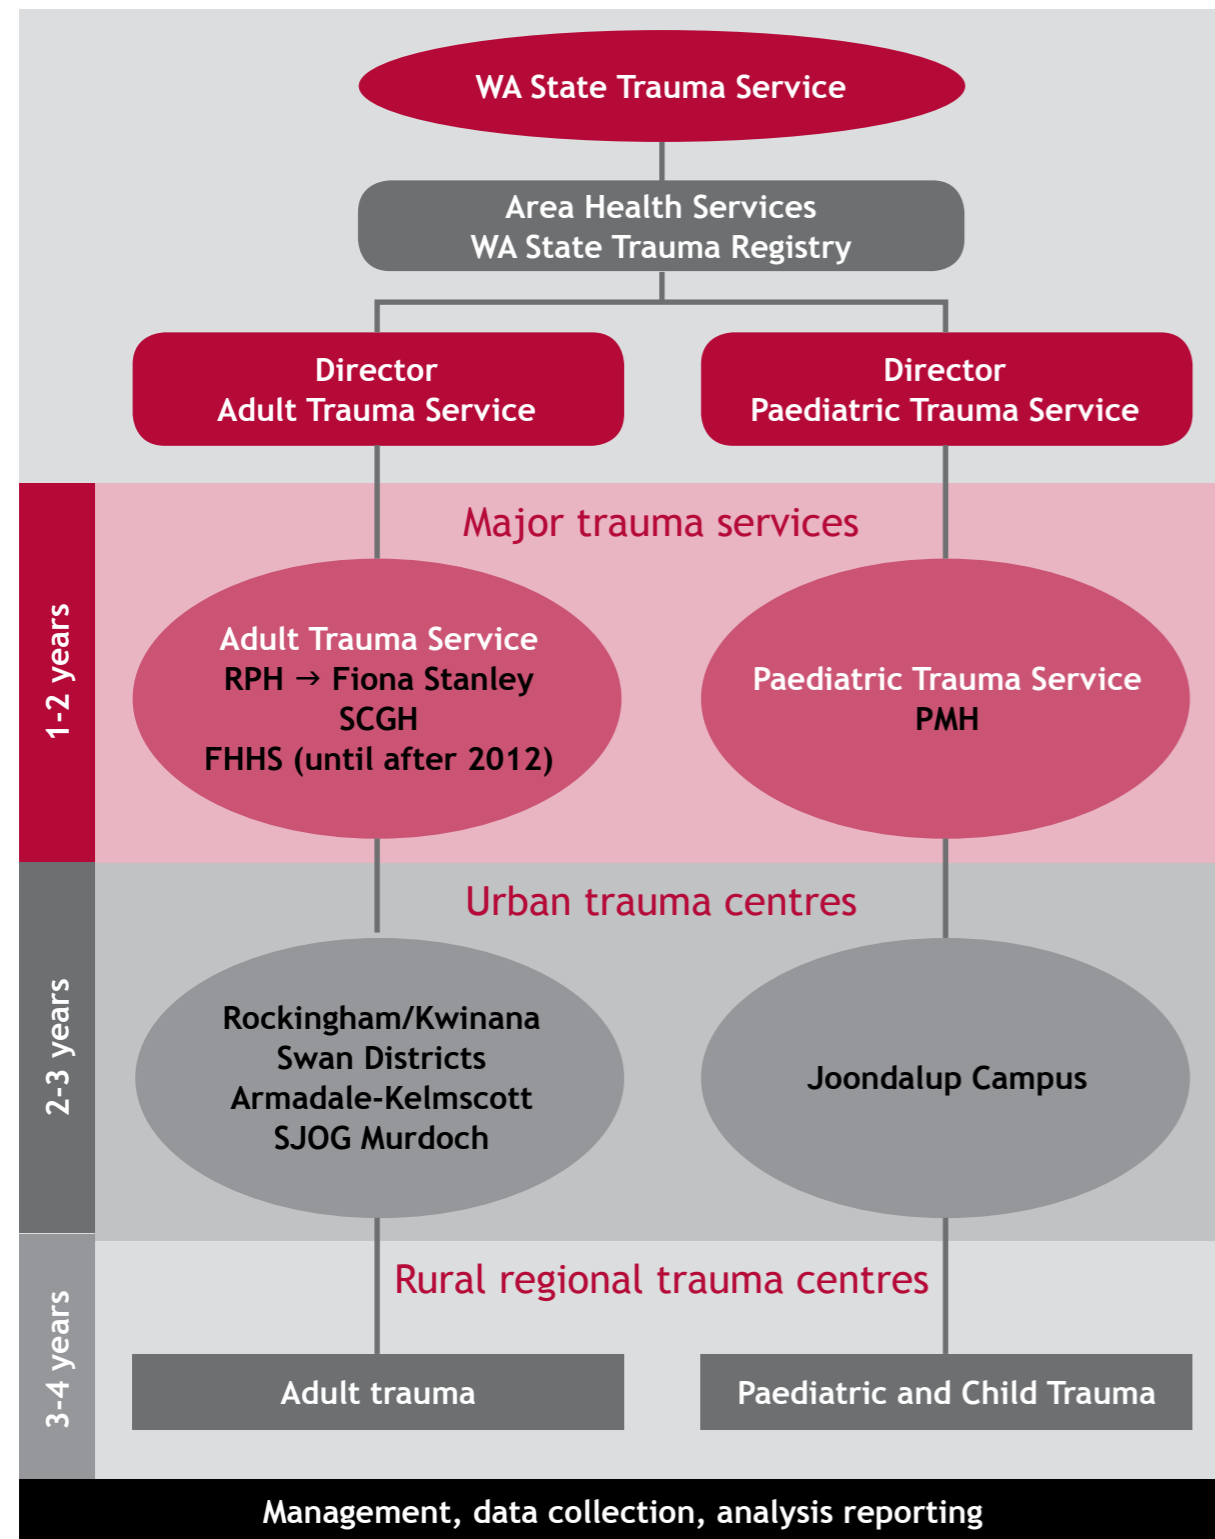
WA State Trauma Service

Area Health Services
WA State Trauma Registry

Director
Adult Trauma Service

Director
Paediatric Trauma Service

1-2 years

Major trauma services

Adult Trauma Service
RPH → Fiona Stanley
SCGH
FHHS (until after 2012)

Paediatric Trauma Service
PMH

2-3 years

Urban trauma centres

Rockingham/Kwinana
Swan Districts
Armadale-Kelmscott
SJOG Murdoch

Joondalup Campus

3-4 years

Rural regional trauma centres

Adult trauma

Paediatric and Child Trauma

Management, data collection, analysis reporting